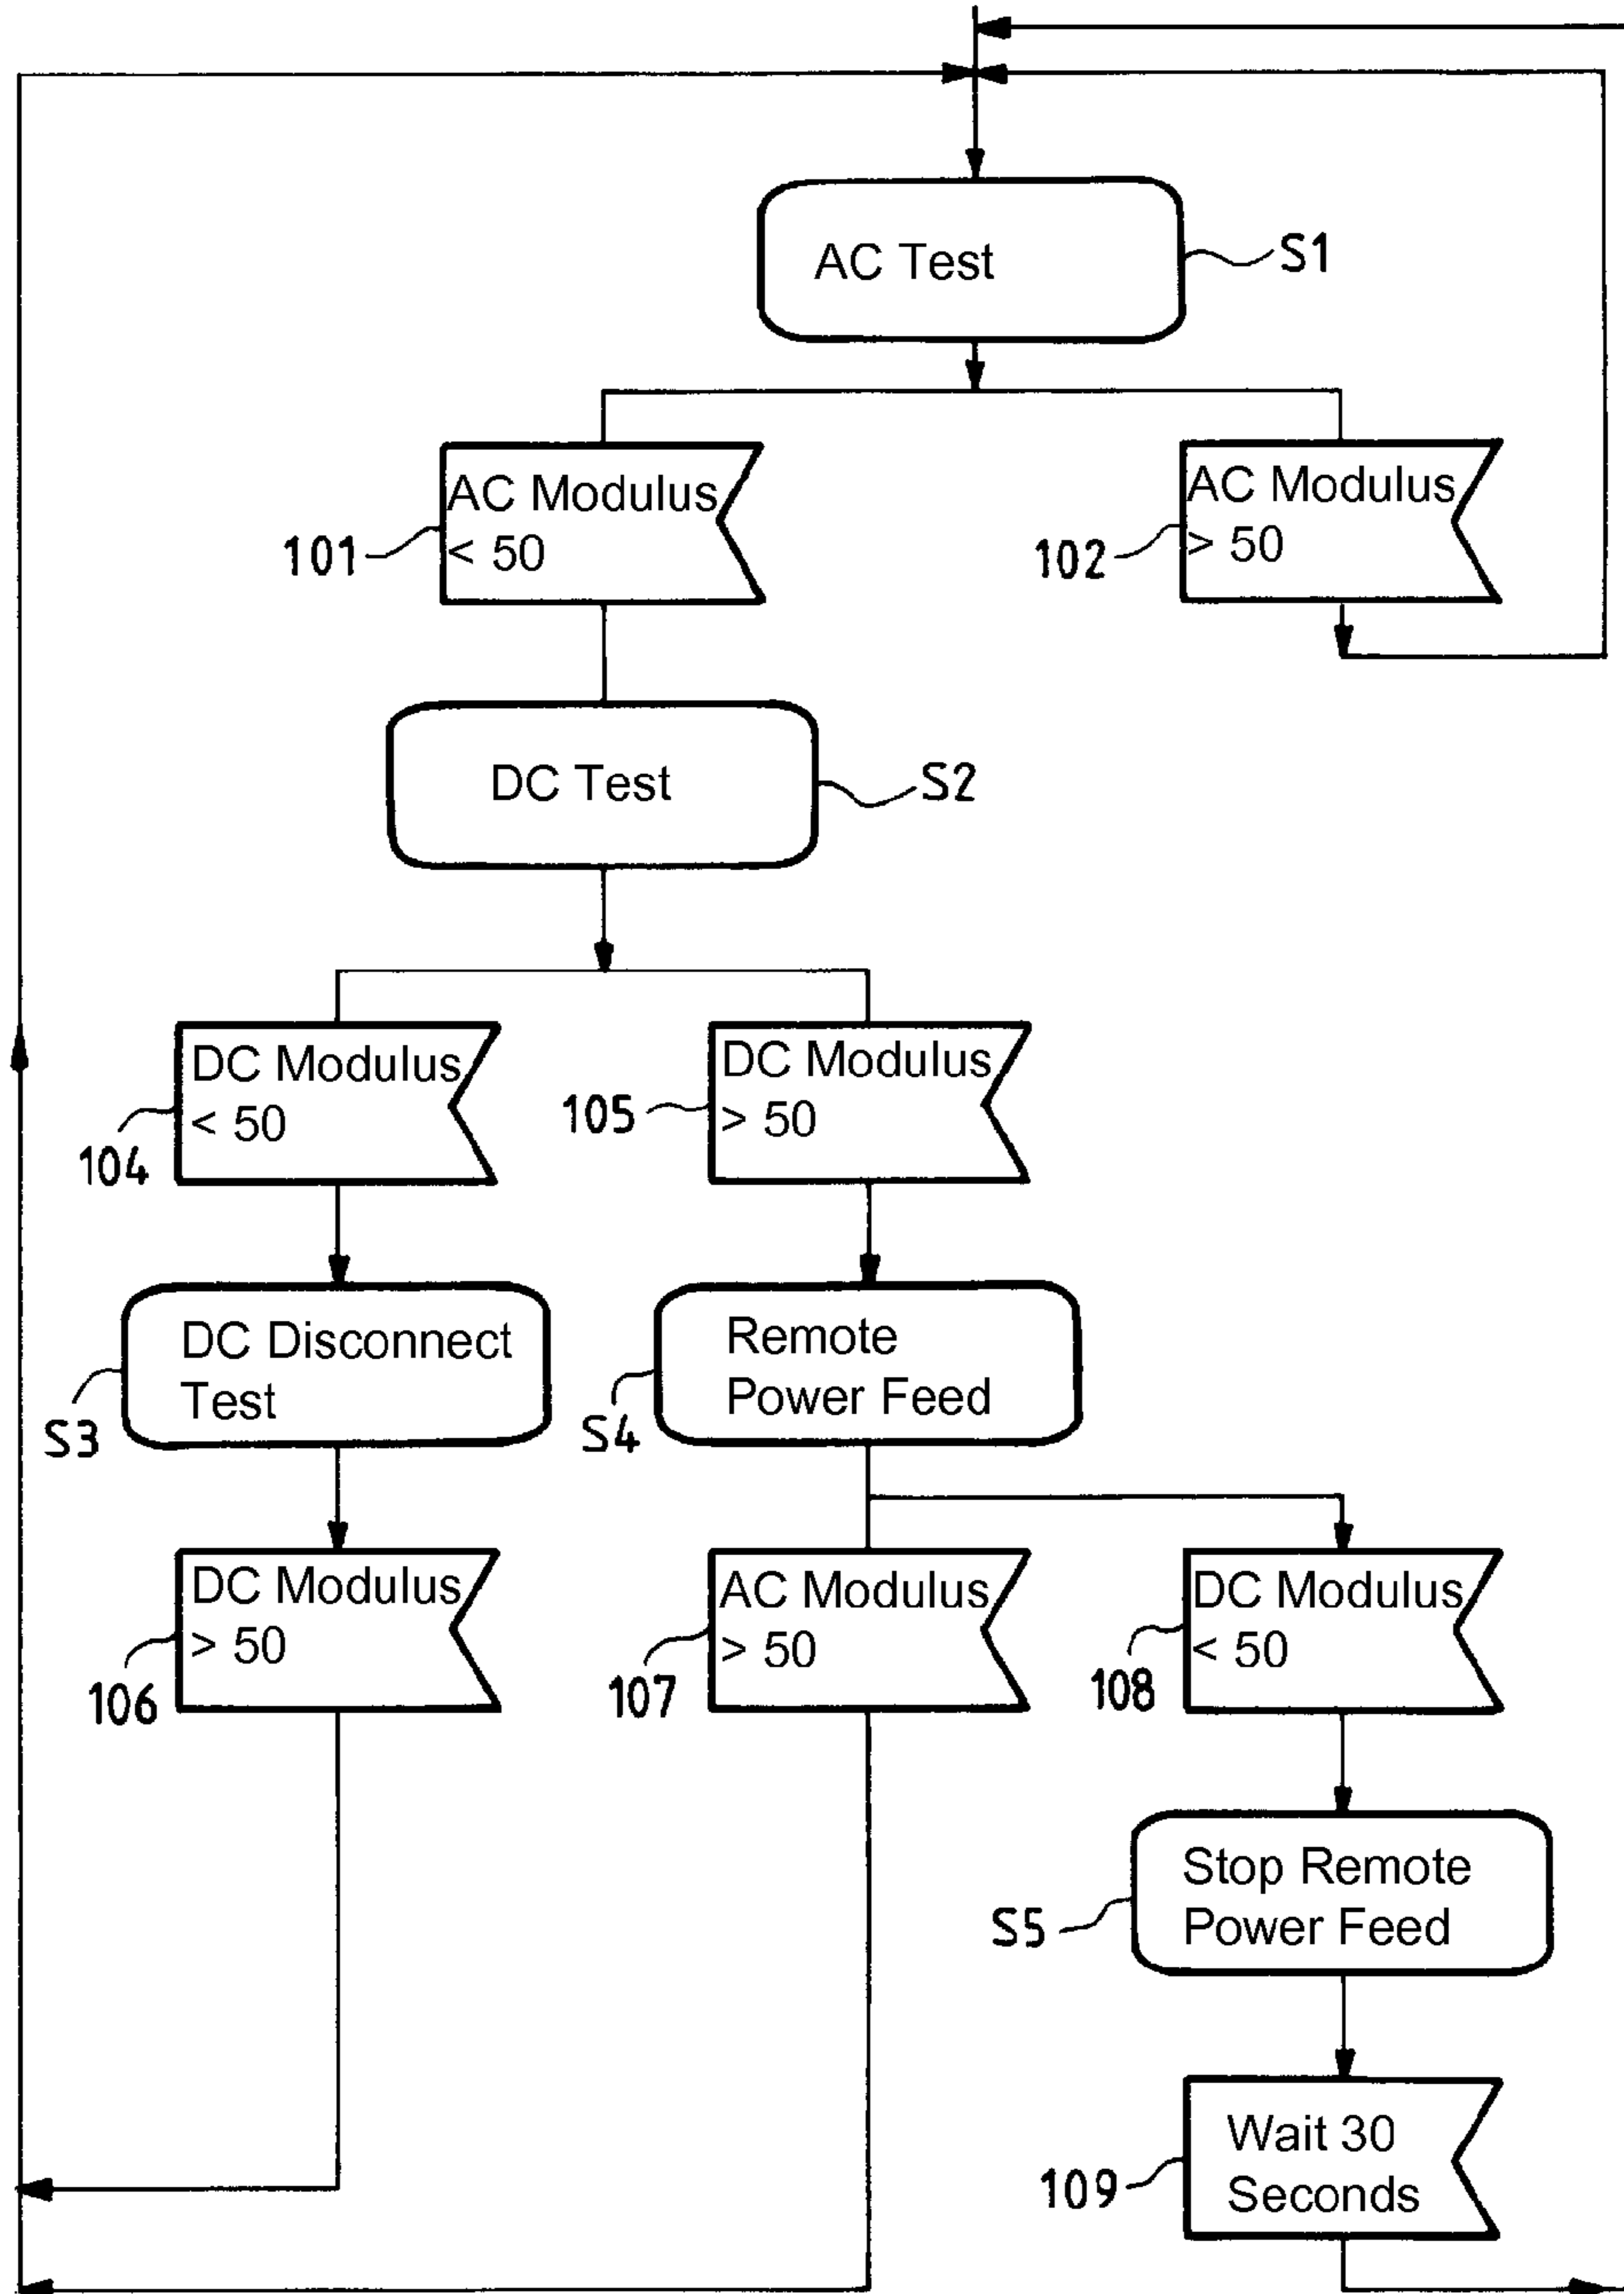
AC Test
S1

AC Modulus < 50
101

AC Modulus > 50
102

DC Test
S2

DC Modulus < 50
104

DC Modulus > 50
105

DC Disconnect Test
S3

Remote Power Feed
S4

DC Modulus > 50
106

AC Modulus > 50
107

DC Modulus < 50
108

Stop Remote Power Feed
S5

Wait 30 Seconds
109